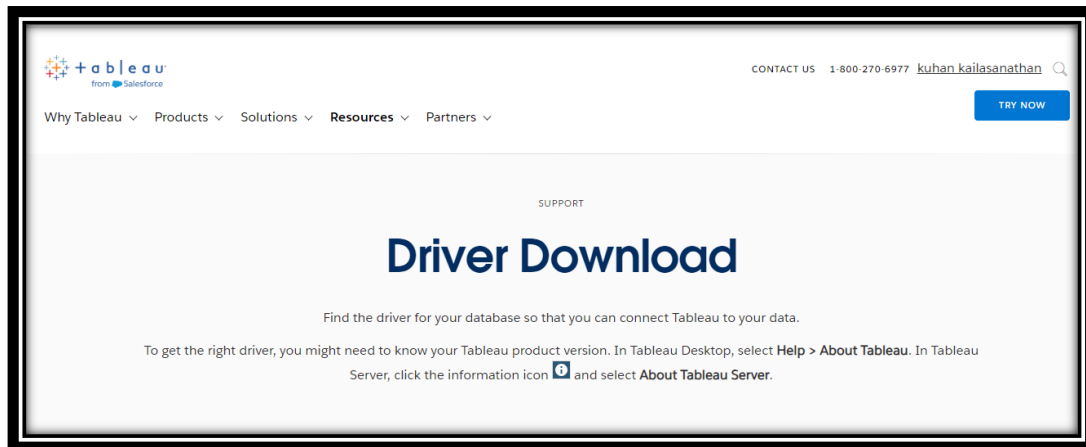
+ableau
from Salesforce

CONTACT US 1-800-270-6977 kuhan kailasanathan

TRY NOW

Why Tableau Products Solutions Resources Partners

SUPPORT

Driver Download

Find the driver for your database so that you can connect Tableau to your data.

To get the right driver, you might need to know your Tableau product version. In Tableau Desktop, select Help > About Tableau. In Tableau Server, click the information icon and select About Tableau Server.